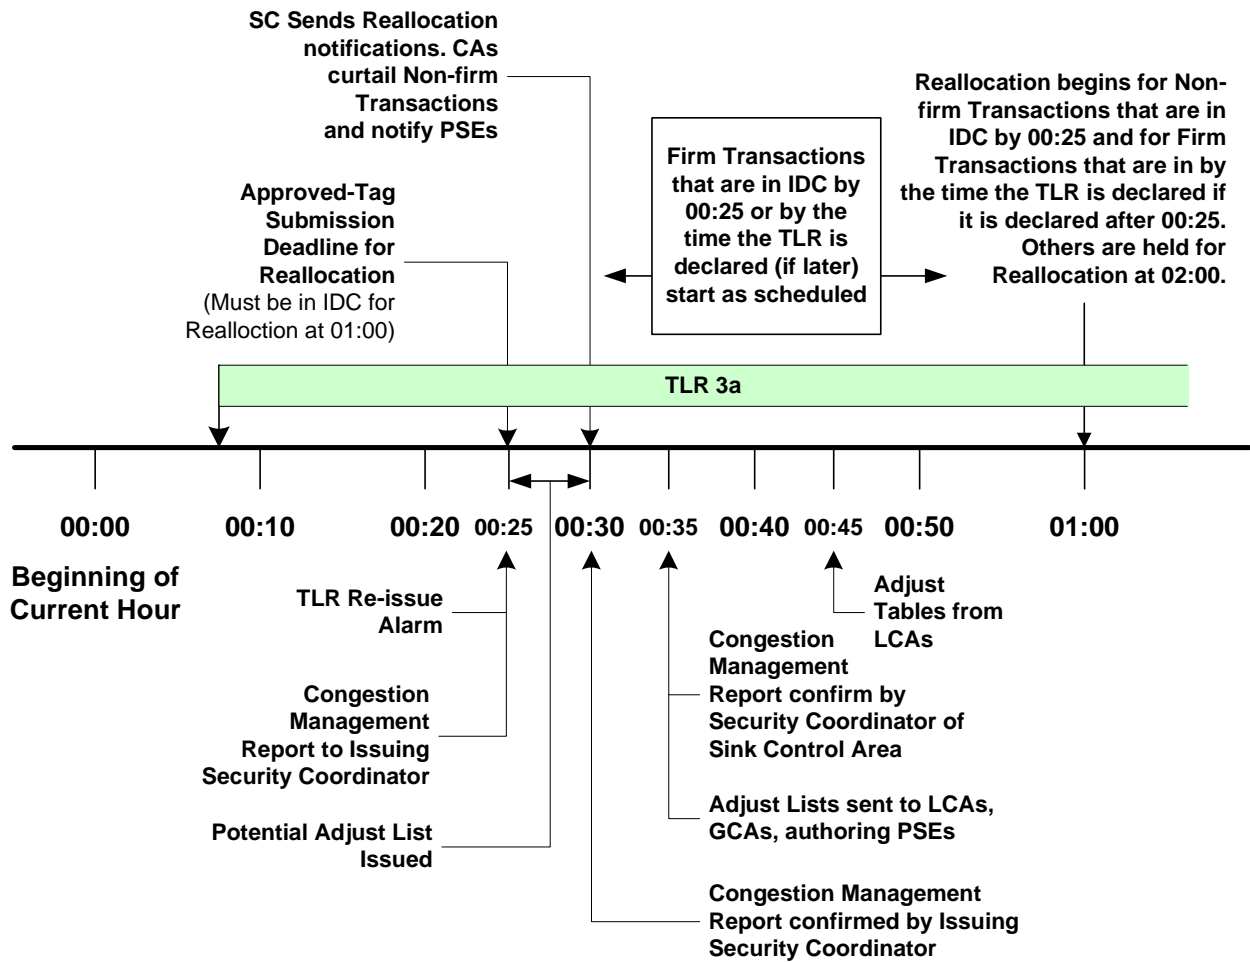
SC Sends Reallocation notifications. CAs curtail Non-firm Transactions and notify PSEs

Reallocation begins for Non-firm Transactions that are in IDC by 00:25 and for Firm Transactions that are in by the time the TLR is declared if it is declared after 00:25. Others are held for Reallocation at 02:00.

Firm Transactions that are in IDC by 00:25 or by the time the TLR is declared (if later) start as scheduled

Approved-Tag Submission Deadline for Reallocation
(Must be in IDC for Realloction at 01:00)

TLR 3a

00:00
00:10
00:20
00:25
00:30
00:35
00:40
00:45
00:50
01:00

Beginning of Current Hour

TLR Re-issue Alarm

Adjust Tables from LCAs

Congestion Management Report confirm by Security Coordinator of Sink Control Area

Congestion Management Report to Issuing Security Coordinator

Adjust Lists sent to LCAs, GCAs, authoring PSEs

Potential Adjust List Issued

Congestion Management Report confirmed by Issuing Security Coordinator